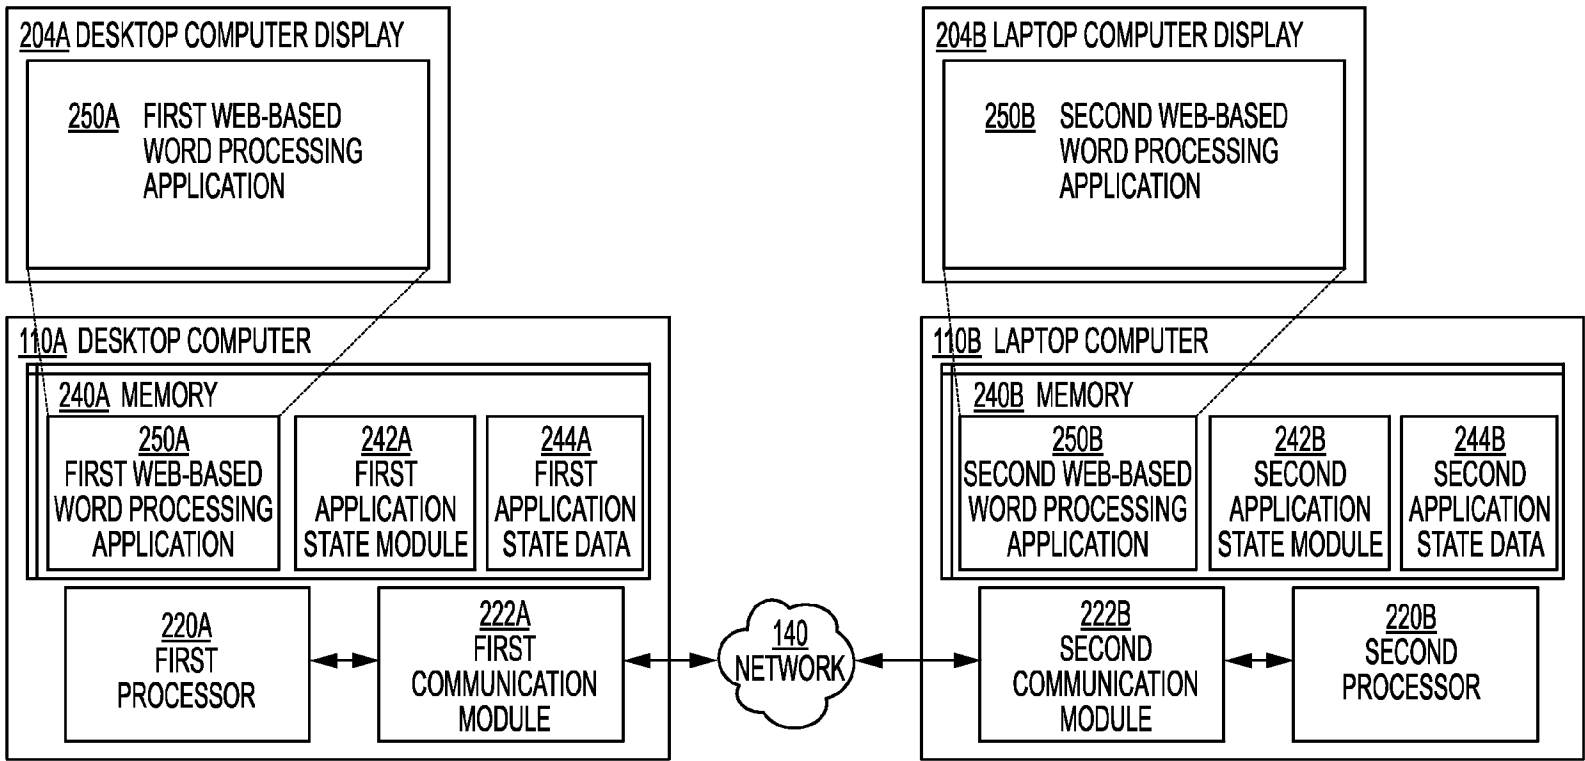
204A DESKTOP COMPUTER DISPLAY

250A FIRST WEB-BASED WORD PROCESSING APPLICATION

204B LAPTOP COMPUTER DISPLAY

250B SECOND WEB-BASED WORD PROCESSING APPLICATION

110A DESKTOP COMPUTER

240A MEMORY

250A FIRST WEB-BASED WORD PROCESSING APPLICATION

242A FIRST APPLICATION STATE MODULE

244A FIRST APPLICATION STATE DATA

220A FIRST PROCESSOR

222A FIRST COMMUNICATION MODULE

140 NETWORK

110B LAPTOP COMPUTER

240B MEMORY

250B SECOND WEB-BASED WORD PROCESSING APPLICATION

242B SECOND APPLICATION STATE MODULE

244B SECOND APPLICATION STATE DATA

222B SECOND COMMUNICATION MODULE

220B SECOND PROCESSOR